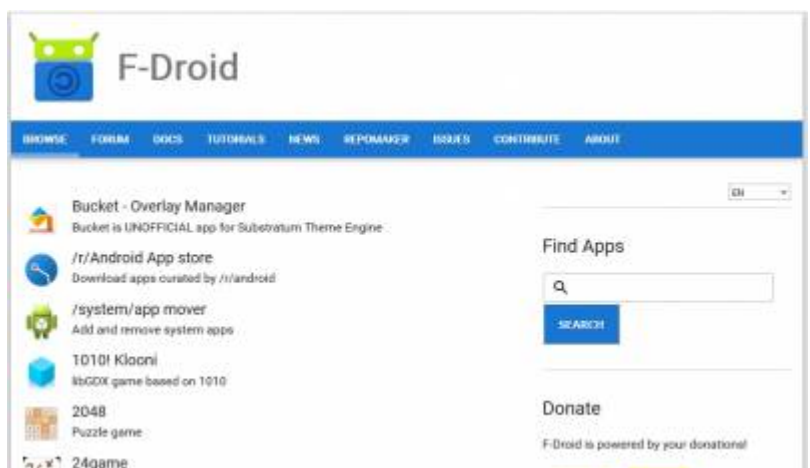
F-Droid

BROWSE FORUM DOCS TUTORIALS NEWS REPOMAKER ISSUES CONTRIBUTE ABOUT

EN

Bucket - Overlay Manager
Bucket is UNOFFICIAL app for Substratum Theme Engine

/r/Android App store
Download apps curated by /r/android

/system/app mover
Add and remove system apps

1010! Klooni
libGDX game based on 1010

2048
Puzzle game

24game

Find Apps

SEARCH

Donate

F-Droid is powered by your donations!